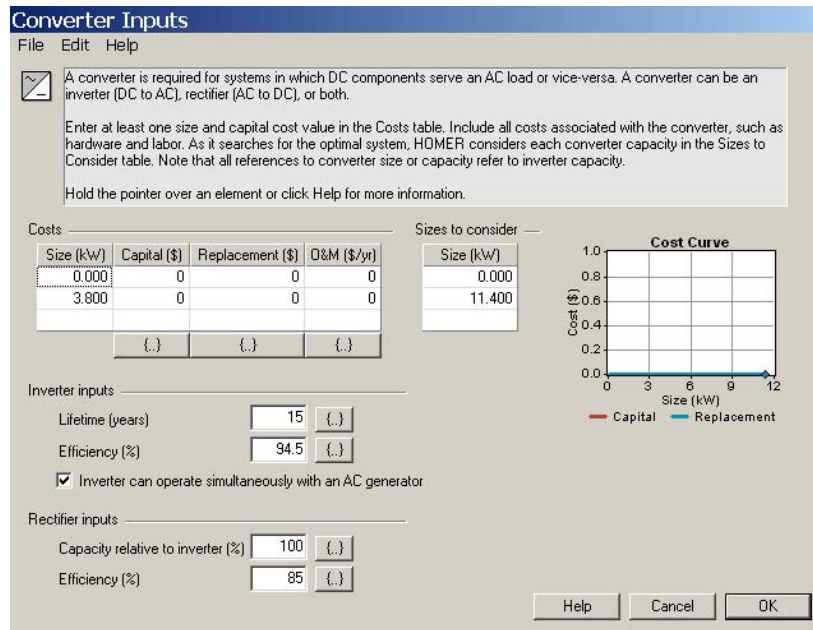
Converter Inputs

File Edit Help

A converter is required for systems in which DC components serve an AC load or vice-versa. A converter can be an inverter (DC to AC), rectifier (AC to DC), or both.

Enter at least one size and capital cost value in the Costs table. Include all costs associated with the converter, such as hardware and labor. As it searches for the optimal system, HOMER considers each converter capacity in the Sizes to Consider table. Note that all references to converter size or capacity refer to inverter capacity.

Hold the pointer over an element or click Help for more information.

Costs

| Size (kW) | Capital ($) | Replacement ($) | O&M ($/yr) |
|---|---|---|---|
| 0.000 | 0 | 0 | 0 |
| 3.800 | 0 | 0 | 0 |
| | {..} | {..} | {..} |

Sizes to consider

| Size (kW) |
|---|
| 0.000 |
| 11.400 |

Cost Curve

1.0
0.8
0.6
0.4
0.2
0.0
Cost ($)
0 3 6 9 12
Size (kW)
Capital Replacement

Inverter inputs

Lifetime (years) 15 {..}

Efficiency (%) 94.5 {..}

Inverter can operate simultaneously with an AC generator

Rectifier inputs

Capacity relative to inverter (%) 100 {..}

Efficiency (%) 85 {..}

Help Cancel OK